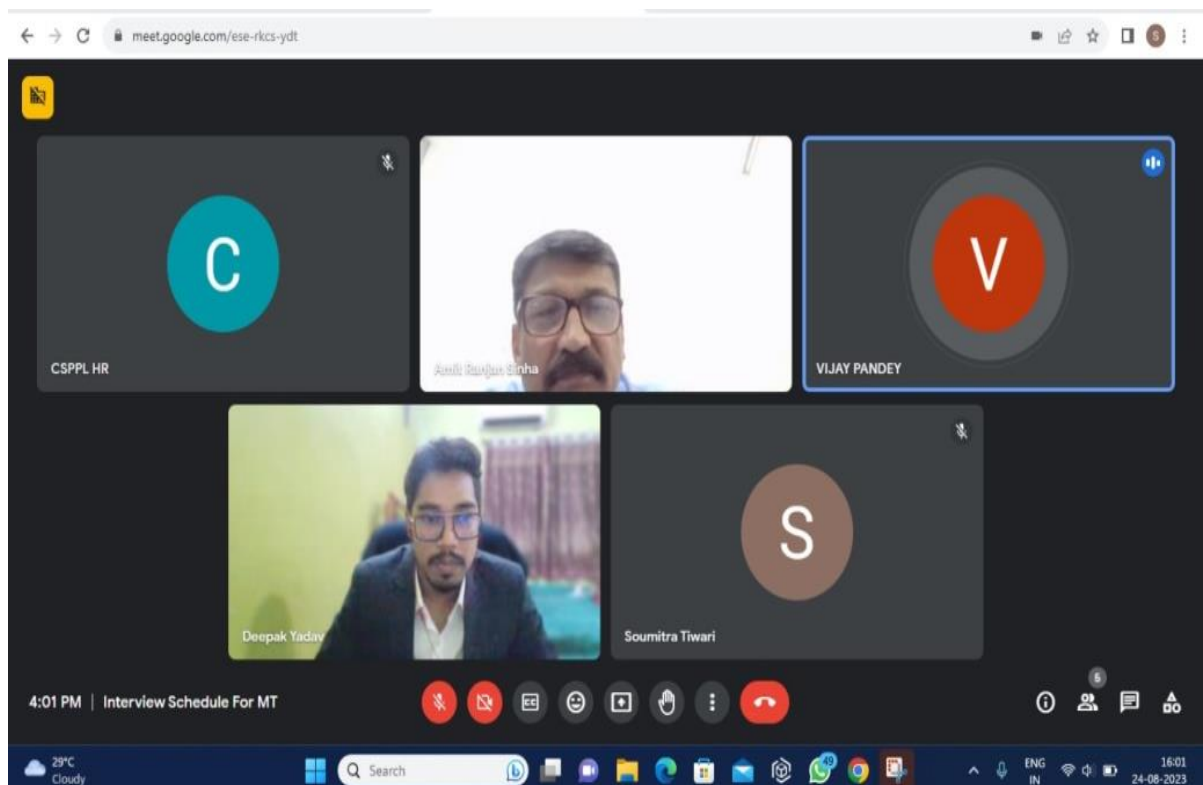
meet.google.com/ese-rkcs-ydt

C

CSPPL HR

Amit Ranjan Sinha

V

VIJAY PANDEY

Deepak Yadav

S

Soumitra Tiwari

4:01 PM | Interview Schedule For MT

5

29°C
Cloudy

Search

49

ENG
IN

16:01
24-08-2023